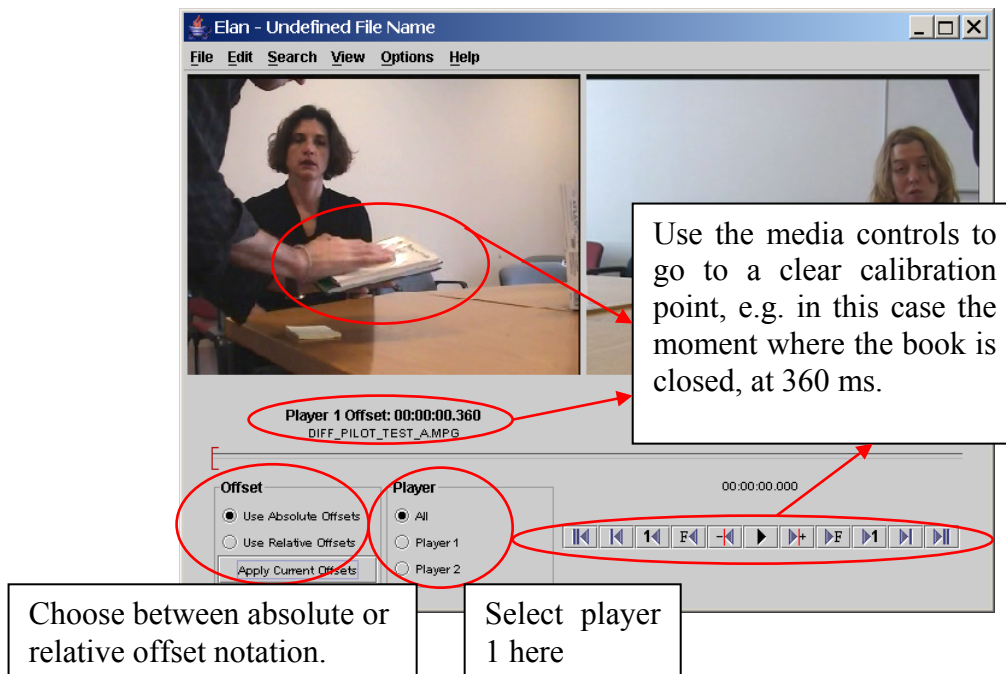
Elan - Undefined File Name

File Edit Search View Options Help

Use the media controls to go to a clear calibration point, e.g. in this case the moment where the book is closed, at 360 ms.

Player 1 Offset: 00:00:00.360
DIFF_PILOT_TEST_A.MPG

00:00:00.000

Offset
Use Absolute Offsets
Use Relative Offsets
Apply Current Offsets

Player
All
Player 1
Player 2

Choose between absolute or relative offset notation.

Select player 1 here